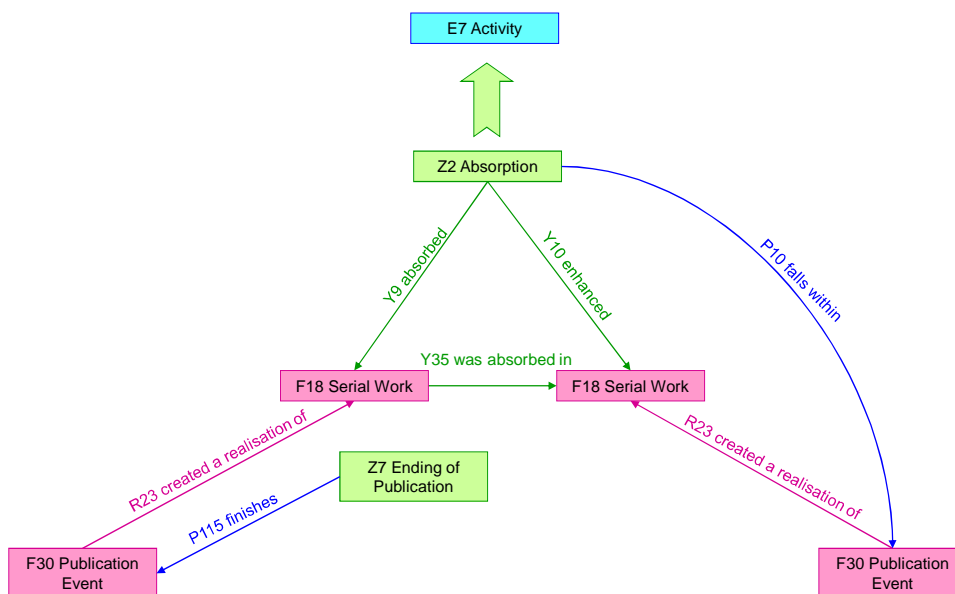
E7 Activity

Z2 Absorption

Y9 absorbed

Y10 enhanced

P10 falls within

Y35 was absorbed in

F18 Serial Work

F18 Serial Work

R23 created a realisation of

R23 created a realisation of

Z7 Ending of Publication

P115 finishes

F30 Publication Event

F30 Publication Event